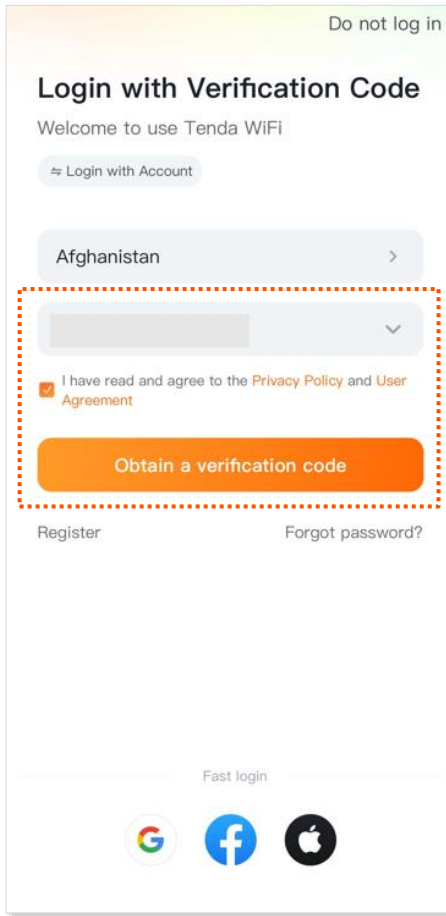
Do not log in

Login with Verification Code

Welcome to use Tenda WiFi

⇋ Login with Account

Afghanistan

I have read and agree to the Privacy Policy and User Agreement

Obtain a verification code

Register

Forgot password?

Fast login